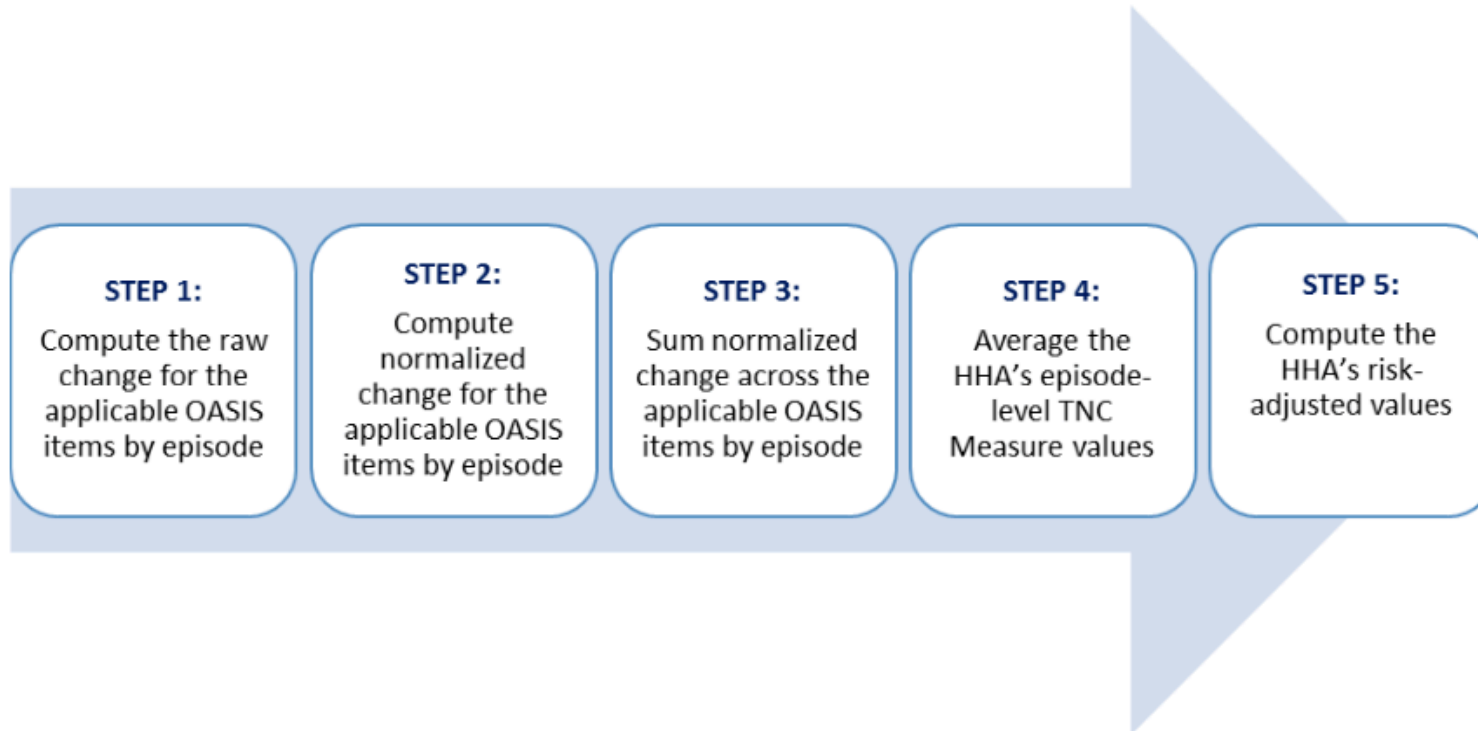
STEP 1:
Compute the raw change for the applicable OASIS items by episode

STEP 2:
Compute normalized change for the applicable OASIS items by episode

STEP 3:
Sum normalized change across the applicable OASIS items by episode

STEP 4:
Average the HHA's episode-level TNC Measure values

STEP 5:
Compute the HHA's risk-adjusted values